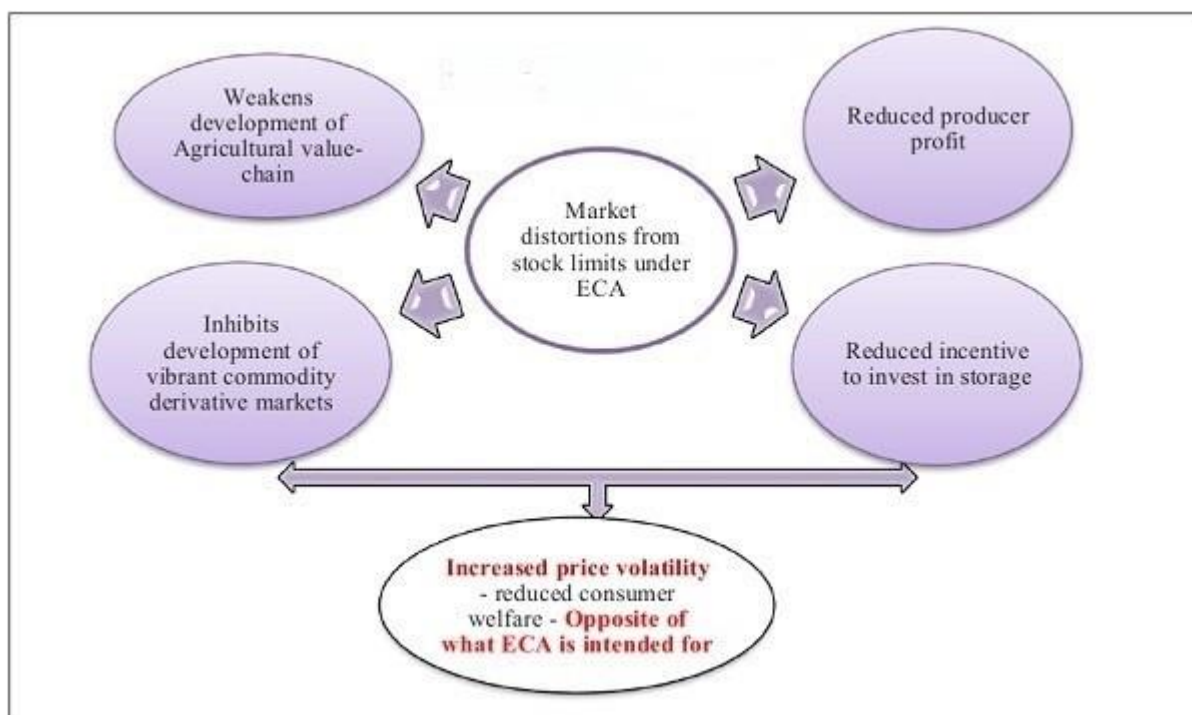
Market distortions from stock limits under ECA

Weakens development of Agricultural value-chain

Reduced producer profit

Inhibits development of vibrant commodity derivative markets

Reduced incentive to invest in storage

Increased price volatility - reduced consumer welfare - Opposite of what ECA is intended for